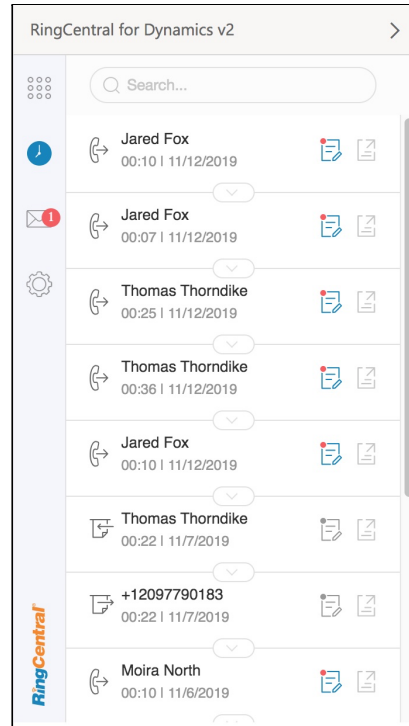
RingCentral for Dynamics v2

Search...

1

Jared Fox
00:10 | 11/12/2019

Jared Fox
00:07 | 11/12/2019

Thomas Thorndike
00:25 | 11/12/2019

Thomas Thorndike
00:36 | 11/12/2019

Jared Fox
00:10 | 11/12/2019

Thomas Thorndike
00:22 | 11/7/2019

+12097790183
00:22 | 11/7/2019

Moira North
00:10 | 11/6/2019

RingCentral